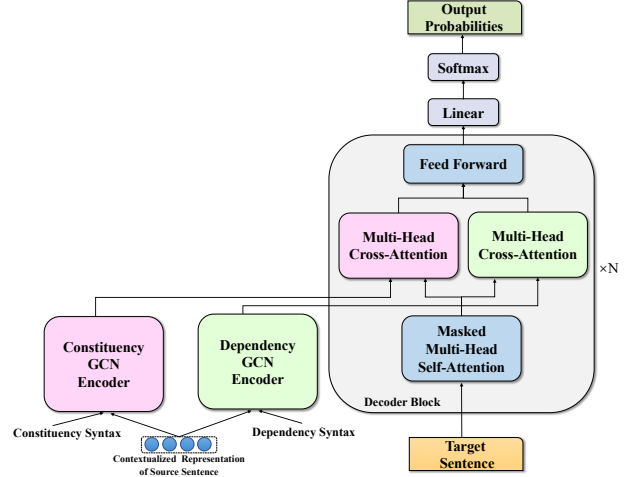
Output Probabilities

Softmax

Linear

Feed Forward

Multi-Head Cross-Attention

Multi-Head Cross-Attention

×N

Masked Multi-Head Self-Attention

Decoder Block

Constituency GCN Encoder

Dependency GCN Encoder

Constituency Syntax

Dependency Syntax

Contextualized Representation of Source Sentence

Target Sentence